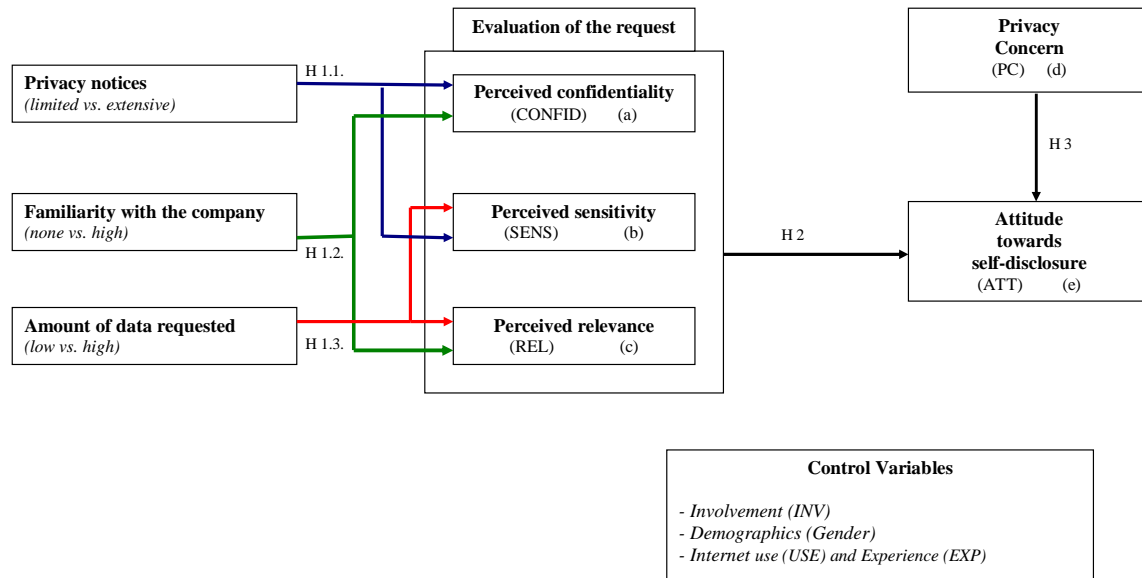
Evaluation of the request

Privacy Concern (PC) (d)

Privacy notices
(limited vs. extensive)

H 1.1.

Perceived confidentiality
(CONFID) (a)

H 3

Familiarity with the company
(none vs. high)

H 1.2.

Perceived sensitivity
(SENS) (b)

H 2

Attitude towards self-disclosure
(ATT) (e)

Amount of data requested
(low vs. high)

H 1.3.

Perceived relevance
(REL) (c)

Control Variables

- Involvement (INV)
- Demographics (Gender)
- Internet use (USE) and Experience (EXP)